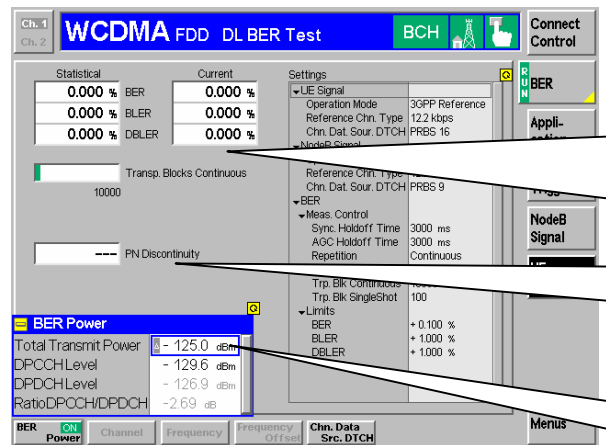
Ch. 1
Ch. 2
WCDMA FDD DL BER Test
BCH
Connect Control

Statistical
Current
0.000 % BER 0.000 %
0.000 % BLER 0.000 %
0.000 % DBLER 0.000 %

Transp. Blocks Continuous
10000

--- PN Discontinuity

Settings
UE Signal
Operation Mode 3GPP Reference
Reference Chn. Type 12.2 kbps
Chn. Dat. Sour. DTCH PRBS 16
NodeB Signal
Reference Chn. Type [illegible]
Chn. Dat. Sour. DTCH PRBS 9
BER
Meas. Control
Sync. Holdoff Time 3000 ms
AGC Holdoff Time 3000 ms
Repetition Continuous
Trp. Blk Continuous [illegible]
Trp. Blk SingleShot 100
Limits
BER + 0.100 %
BLER + 1.000 %
DBLER + 1.000 %

Q

BER Power
Q
Total Transmit Power - 125.0 dBm
DPCCH Level - 129.6 dBm
DPDCH Level - 126.9 dBm
RatioDPCCH/DPDCH -2.69 dB

RUN
BER
Appli-
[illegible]
NodeB Signal
Menus

BER ON Power
Channel
Frequency
Frequency Offset
Chn. Data Src. DTCH